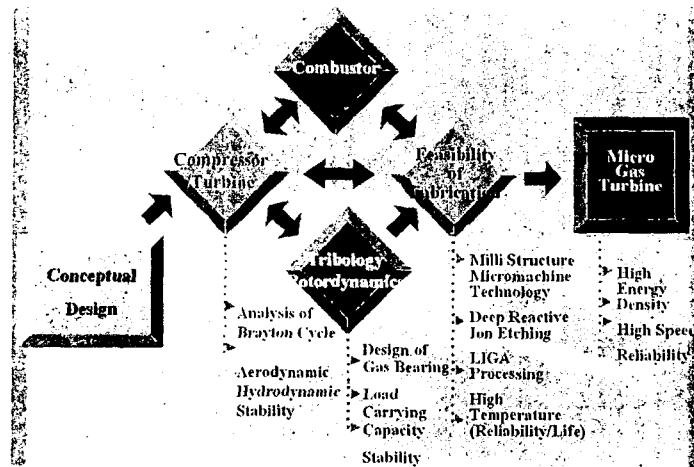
Combustor

Compressor Turbine

Feasibility of Fabrication

Micro Gas Turbine

Tribology Rotordynamics

Conceptual Design

Analysis of Brayton Cycle

Aerodynamic Hydrodynamic Stability

Design of Gas Bearing

Load Carrying Capacity

Stability

Milli Structure Micromachine Technology

Deep Reactive Ion Etching

LIGA Processing

High Temperature (Reliability/Life)

High Energy Density

High Speed

Reliability